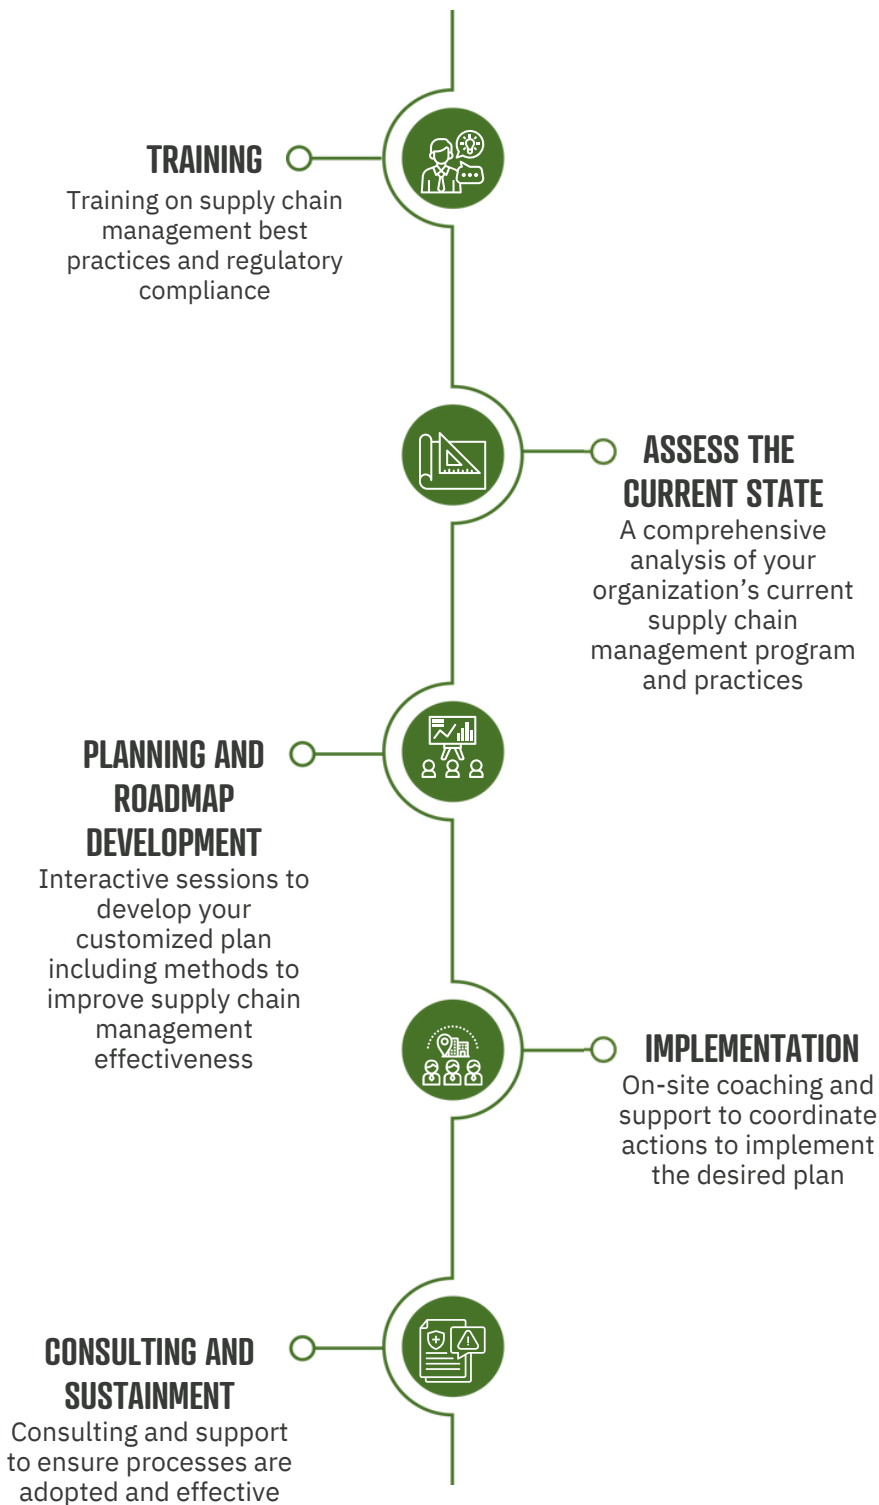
TRAINING
Training on supply chain management best practices and regulatory compliance

ASSESS THE CURRENT STATE
A comprehensive analysis of your organization’s current supply chain management program and practices

PLANNING AND ROADMAP DEVELOPMENT
Interactive sessions to develop your customized plan including methods to improve supply chain management effectiveness

IMPLEMENTATION
On-site coaching and support to coordinate actions to implement the desired plan

CONSULTING AND SUSTAINMENT
Consulting and support to ensure processes are adopted and effective